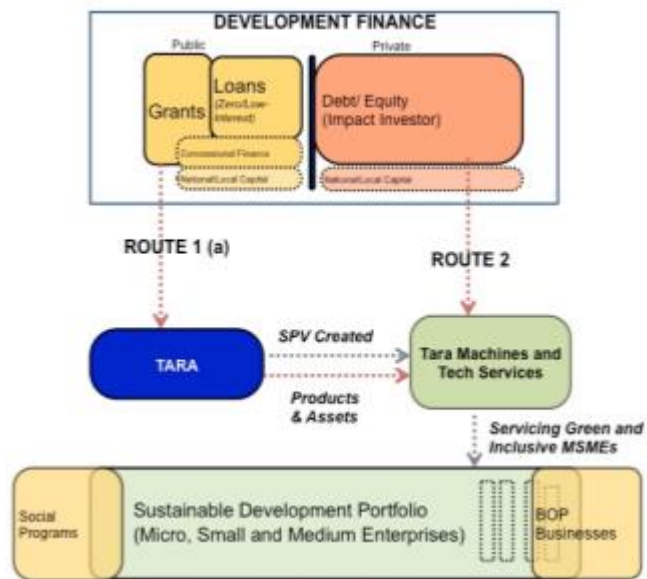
DEVELOPMENT FINANCE

Public

Private

Grants

Loans (Zero/Low-Interest)

Debt/ Equity (Impact Investor)

Concessional Finance

National/Local Capital

National/Local Capital

ROUTE 1 (a)

ROUTE 2

TARA

SPV Created

Products & Assets

Tara Machines and Tech Services

Servicing Green and Inclusive MSMEs

Social Programs

Sustainable Development Portfolio (Micro, Small and Medium Enterprises)

BOP Businesses